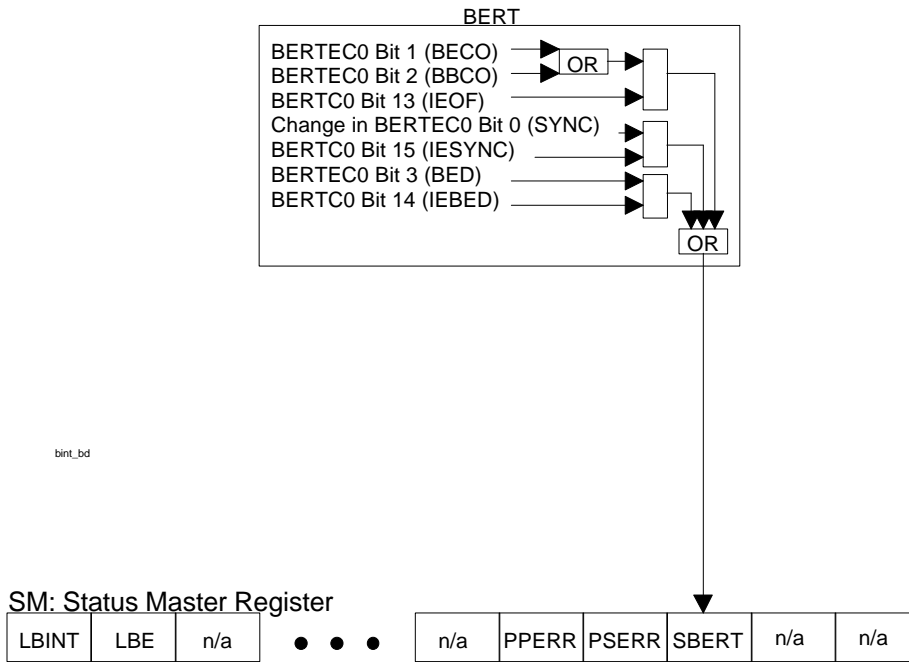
BERT

BERTEC0 Bit 1 (BECO)
BERTEC0 Bit 2 (BBCO)
OR
BERTC0 Bit 13 (IEOF)
Change in BERTEC0 Bit 0 (SYNC)
BERTC0 Bit 15 (IESYNC)
BERTEC0 Bit 3 (BED)
BERTC0 Bit 14 (IEBED)
OR

bint_bd

SM: Status Master Register

| LBINT | LBE | n/a |
|---|---|---|

| n/a | PPERR | PSERR | SBERT | n/a | n/a |
|---|---|---|---|---|---|